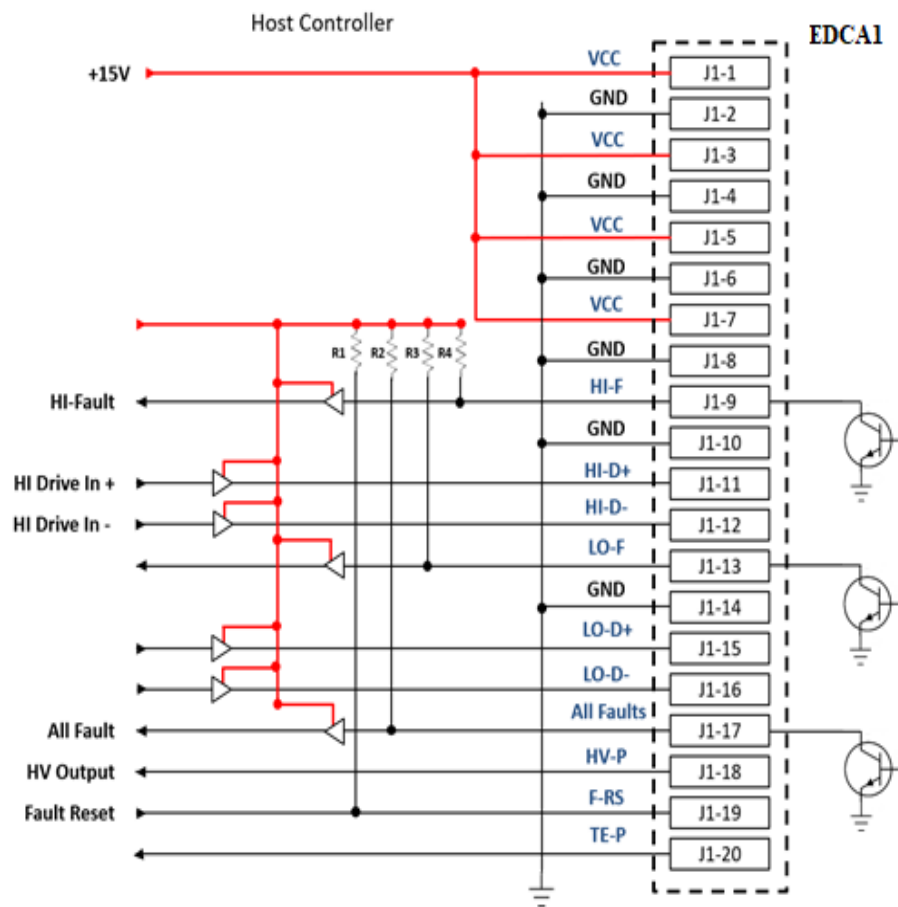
Host Controller

EDCA1

+15V

VCC
J1-1
GND
J1-2
VCC
J1-3
GND
J1-4
VCC
J1-5
GND
J1-6
VCC
J1-7
R1 R2 R3 R4
GND
J1-8
HI-Fault
HI-F
J1-9
GND
J1-10
HI Drive In +
HI-D+
J1-11
HI Drive In -
HI-D-
J1-12
LO-F
J1-13
GND
J1-14
LO-D+
J1-15
LO-D-
J1-16
All Fault
All Faults
J1-17
HV Output
HV-P
J1-18
Fault Reset
F-RS
J1-19
TE-P
J1-20